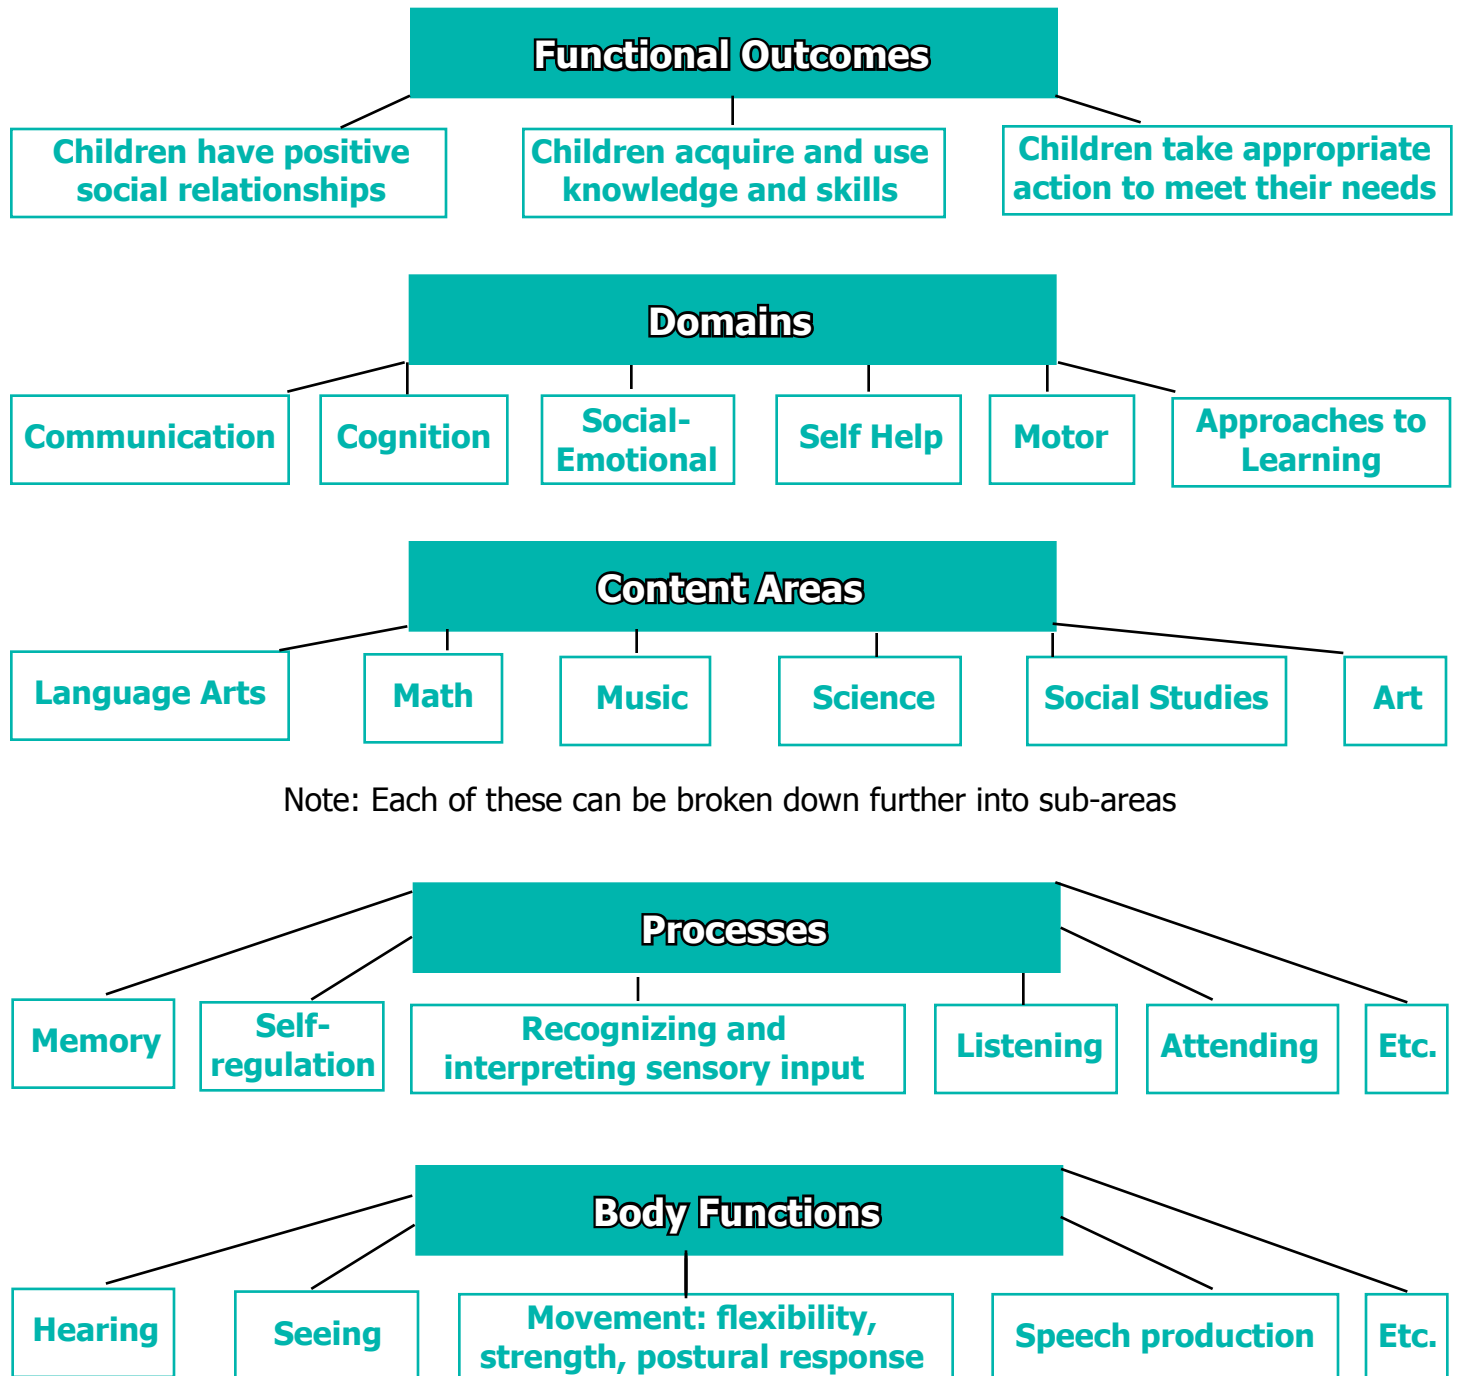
Functional Outcomes

Children have positive social relationships

Children acquire and use knowledge and skills

Children take appropriate action to meet their needs

Domains

Communication

Cognition

Social-Emotional

Self Help

Motor

Approaches to Learning

Content Areas

Language Arts

Math

Music

Science

Social Studies

Art

Note: Each of these can be broken down further into sub-areas

Processes

Memory

Self-regulation

Recognizing and interpreting sensory input

Listening

Attending

Etc.

Body Functions

Hearing

Seeing

Movement: flexibility, strength, postural response

Speech production

Etc.